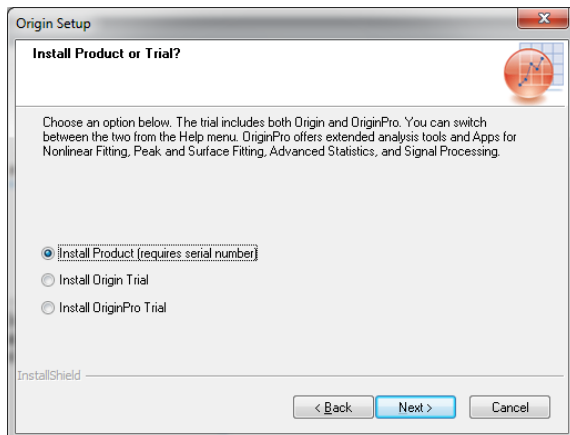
Origin Setup

Install Product or Trial?

Choose an option below. The trial includes both Origin and OriginPro. You can switch between the two from the Help menu. OriginPro offers extended analysis tools and Apps for Nonlinear Fitting, Peak and Surface Fitting, Advanced Statistics, and Signal Processing.

Install Product (requires serial number)

Install Origin Trial

Install OriginPro Trial

InstallShield

< Back

Next >

Cancel